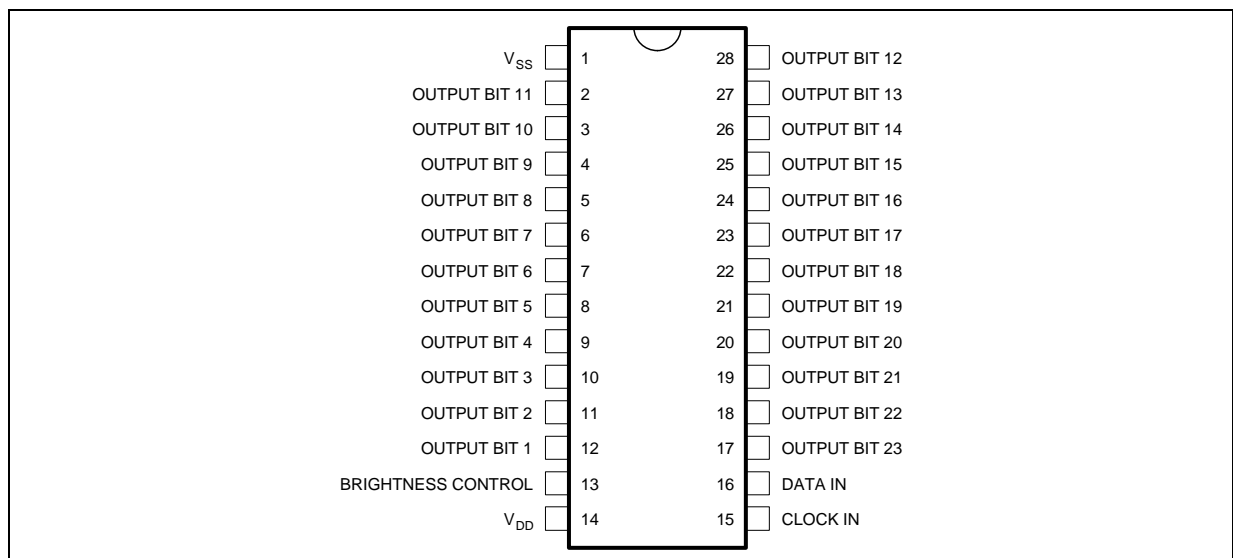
$V_{SS}$ 1
OUTPUT BIT 11 2
OUTPUT BIT 10 3
OUTPUT BIT 9 4
OUTPUT BIT 8 5
OUTPUT BIT 7 6
OUTPUT BIT 6 7
OUTPUT BIT 5 8
OUTPUT BIT 4 9
OUTPUT BIT 3 10
OUTPUT BIT 2 11
OUTPUT BIT 1 12
BRIGHTNESS CONTROL 13
$V_{DD}$ 14

28 OUTPUT BIT 12
27 OUTPUT BIT 13
26 OUTPUT BIT 14
25 OUTPUT BIT 15
24 OUTPUT BIT 16
23 OUTPUT BIT 17
22 OUTPUT BIT 18
21 OUTPUT BIT 19
20 OUTPUT BIT 20
19 OUTPUT BIT 21
18 OUTPUT BIT 22
17 OUTPUT BIT 23
16 DATA IN
15 CLOCK IN